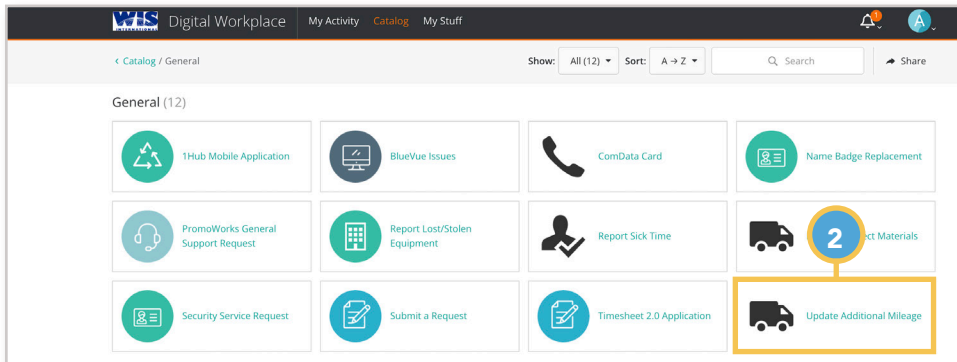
WIS INTERNATIONAL Digital Workplace My Activity Catalog My Stuff

1

A

‹ Catalog / General

Show: All (12) Sort: A → Z Search Share

General (12)

1Hub Mobile Application

BlueVue Issues

ComData Card

Name Badge Replacement

PromoWorks General Support Request

Report Lost/Stolen Equipment

Report Sick Time

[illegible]ct Materials

2

Security Service Request

Submit a Request

Timesheet 2.0 Application

Update Additional Mileage